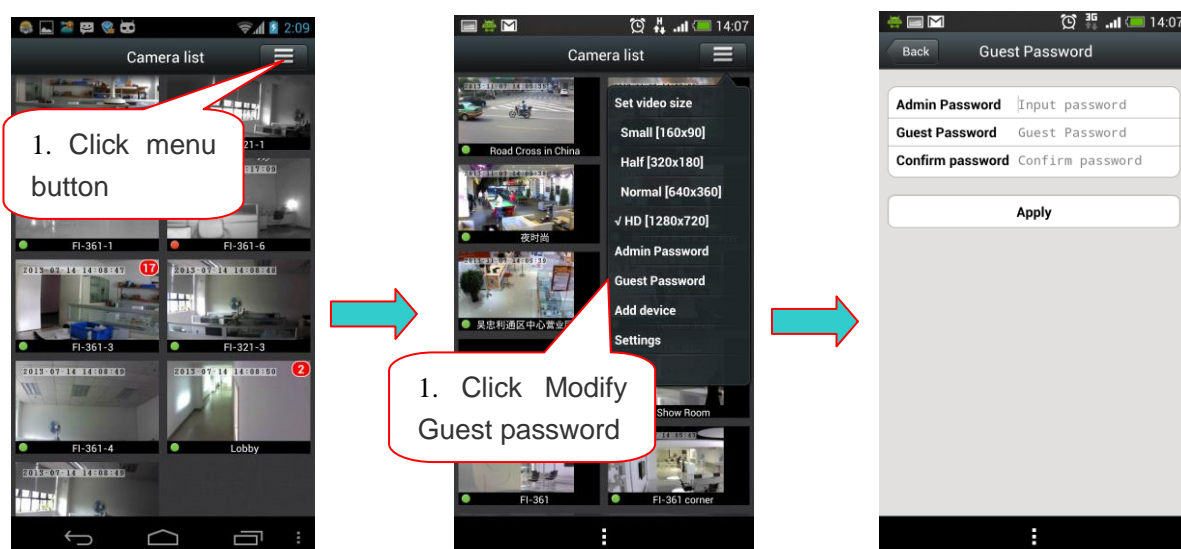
2:09

Camera list

FI-321-1

1. Click menu button

FI-361-1

FI-361-6

2013-07-14 14:08:47

17

2013-07-14 14:08:48

FI-361-3

FI-321-3

2013-07-14 14:08:49

2013-07-14 14:08:50

2

FI-361-4

Lobby

2013-07-14 14:08:49

14:07

Camera list

Road Cross in China

夜时尚

吴忠利通区中心营业厅

Set video size

Small [160x90]

Half [320x180]

Normal [640x360]

√ HD [1280x720]

Admin Password

Guest Password

Add device

Settings

1. Click Modify Guest password

Show Room

FI-361

FI-361 corner

14:07

Back

Guest Password

| Admin Password | Input password |
|---|---|
| Guest Password | Guest Password |
| Confirm password | Confirm password |

Apply